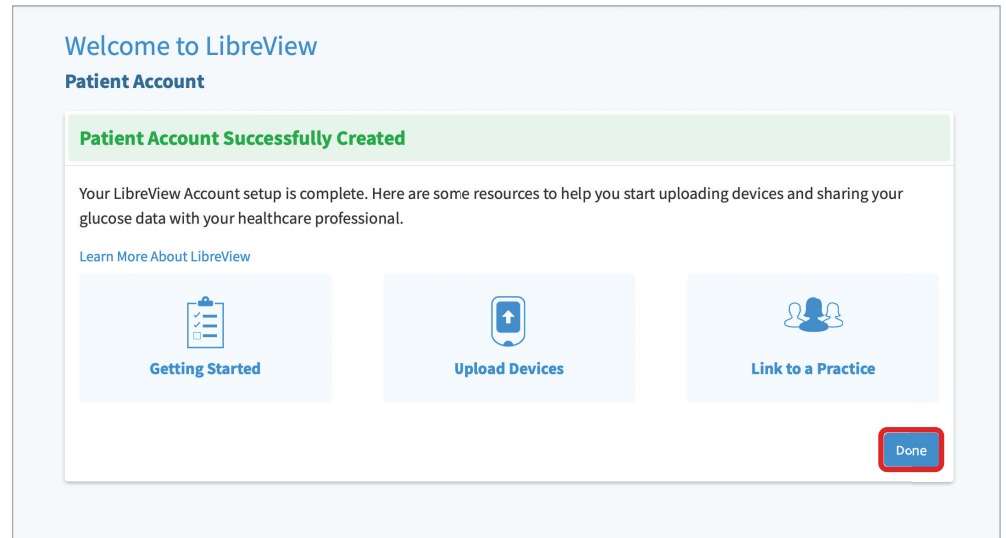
Welcome to LibreView

Patient Account

Patient Account Successfully Created

Your LibreView Account setup is complete. Here are some resources to help you start uploading devices and sharing your glucose data with your healthcare professional.

Learn More About LibreView

Getting Started

Upload Devices

Link to a Practice

Done